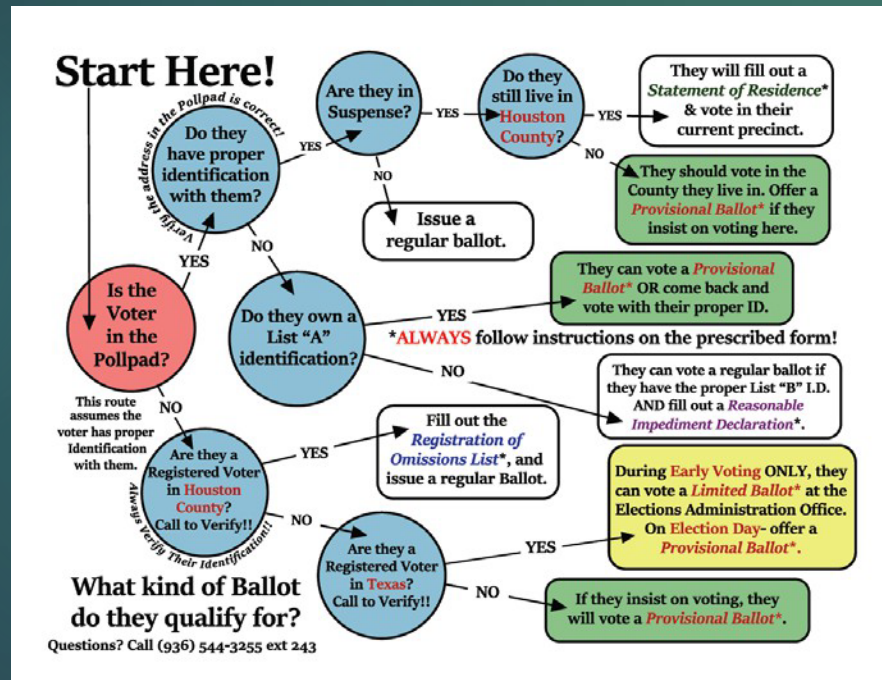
Start Here!

Is the Voter in the Pollpad?

YES

Verify the address in the Pollpad is correct!

Do they have proper identification with them?

YES

Are they in Suspense?

YES

Do they still live in Houston County?

YES

They will fill out a *Statement of Residence** & vote in their current precinct.

NO

They should vote in the County they live in. Offer a *Provisional Ballot** if they insist on voting here.

NO

Issue a regular ballot.

NO

Do they own a List "A" identification?

YES

They can vote a *Provisional Ballot** OR come back and vote with their proper ID.

*ALWAYS follow instructions on the prescribed form!

NO

They can vote a regular ballot if they have the proper List "B" I.D. AND fill out a *Reasonable Impediment Declaration**.

This route assumes the voter has proper Identification with them.

NO

Are they a Registered Voter in Houston County? Call to Verify!!

Always Verify Their Identification!!

YES

Fill out the *Registration of Omissions List**, and issue a regular Ballot.

NO

Are they a Registered Voter in Texas? Call to Verify!!

YES

During Early Voting ONLY, they can vote a *Limited Ballot** at the Elections Administration Office. On Election Day- offer a *Provisional Ballot**.

NO

If they insist on voting, they will vote a *Provisional Ballot**.

What kind of Ballot do they qualify for?

Questions? Call (936) 544-3255 ext 243